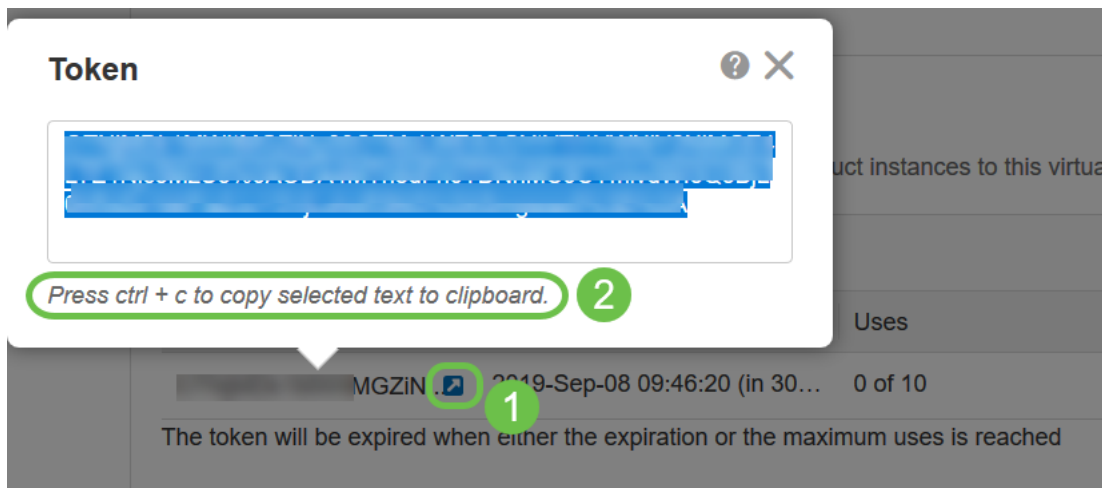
Token

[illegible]

Press ctrl + c to copy selected text to clipboard.

2

uct instances to this virtua

Uses

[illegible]MGZiN... 2019-Sep-08 09:46:20 (in 30... 0 of 10

1

The token will be expired when either the expiration or the maximum uses is reached